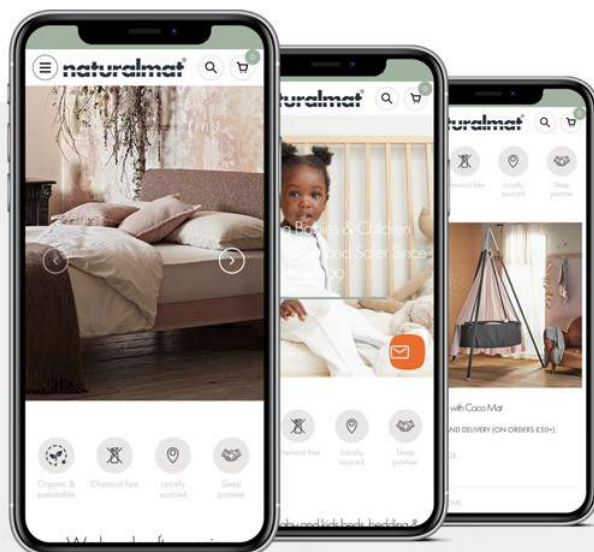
naturalmat

Organic & sustainable
Chemical free
Locally sourced
Sleep promise

uralmat

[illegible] Babies & Children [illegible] and Safer Since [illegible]

Chemical free
Locally sourced
Sleep promise

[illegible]by and kids beds, bedding &

uralmat

Chemical free
Locally sourced
Sleep promise

with Coco Mat
AND DELIVERY (ON ORDERS £50+)